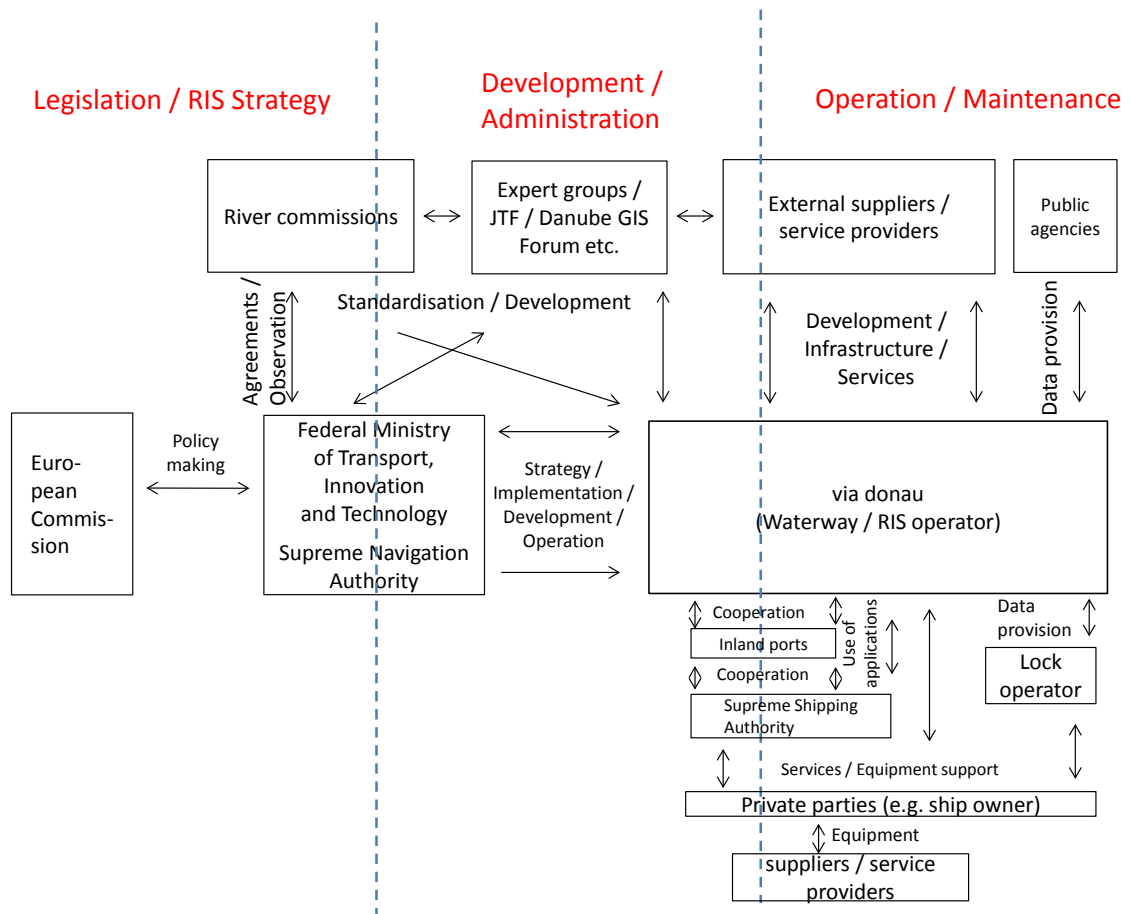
Legislation / RIS Strategy

Development / Administration

Operation / Maintenance

River commissions

Expert groups / JTF / Danube GIS Forum etc.

External suppliers / service providers

Public agencies

Agreements / Observation

Standardisation / Development

Development / Infrastructure / Services

Data provision

Euro-pean Commis-sion

Policy making

Federal Ministry of Transport, Innovation and Technology

Supreme Navigation Authority

Strategy / Implementation / Development / Operation

via donau (Waterway / RIS operator)

Cooperation

Use of applications

Data provision

Inland ports

Cooperation

Lock operator

Supreme Shipping Authority

Services / Equipment support

Private parties (e.g. ship owner)

Equipment

suppliers / service providers